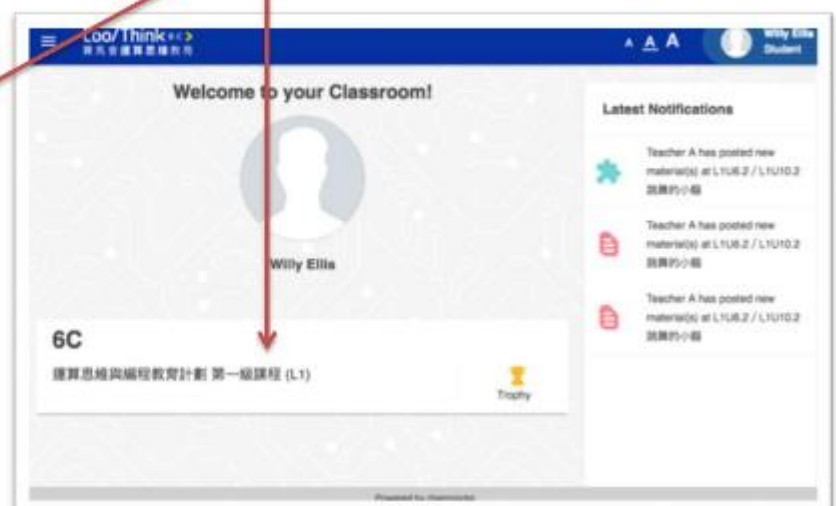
Coo/Think
賽馬會運算思維教育

A A A

Willy Ellis
Student

Welcome to your Classroom!

Willy Ellis

6C

運算思維與編程教育計劃 第一級課程 (L1)

Trophy

Latest Notifications

Teacher A has posted new material(s) at L1U6.2 / L1U10.2 跳舞的小貓

Teacher A has posted new material(s) at L1U6.2 / L1U10.2 跳舞的小貓

Teacher A has posted new material(s) at L1U6.2 / L1U10.2 跳舞的小貓

Powered by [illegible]